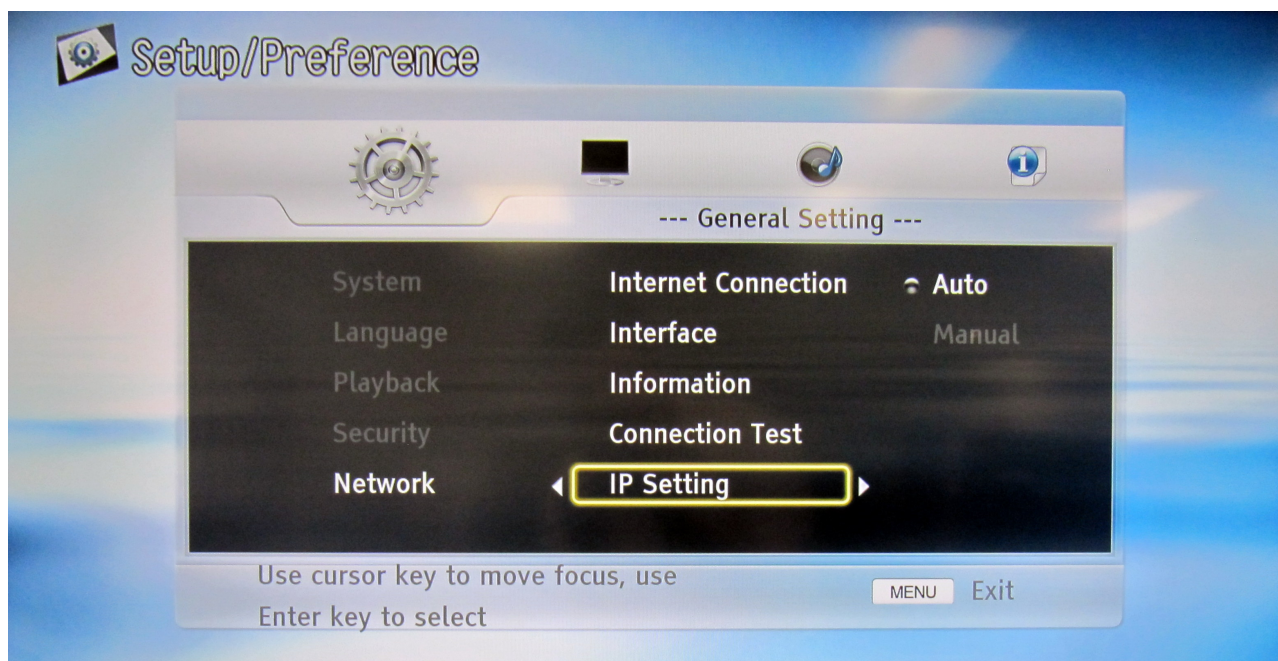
Setup/Preference

--- General Setting ---

System
Language
Playback
Security
Network

Internet Connection
Interface
Information
Connection Test
IP Setting

Auto
Manual

Use cursor key to move focus, use
Enter key to select

MENU Exit